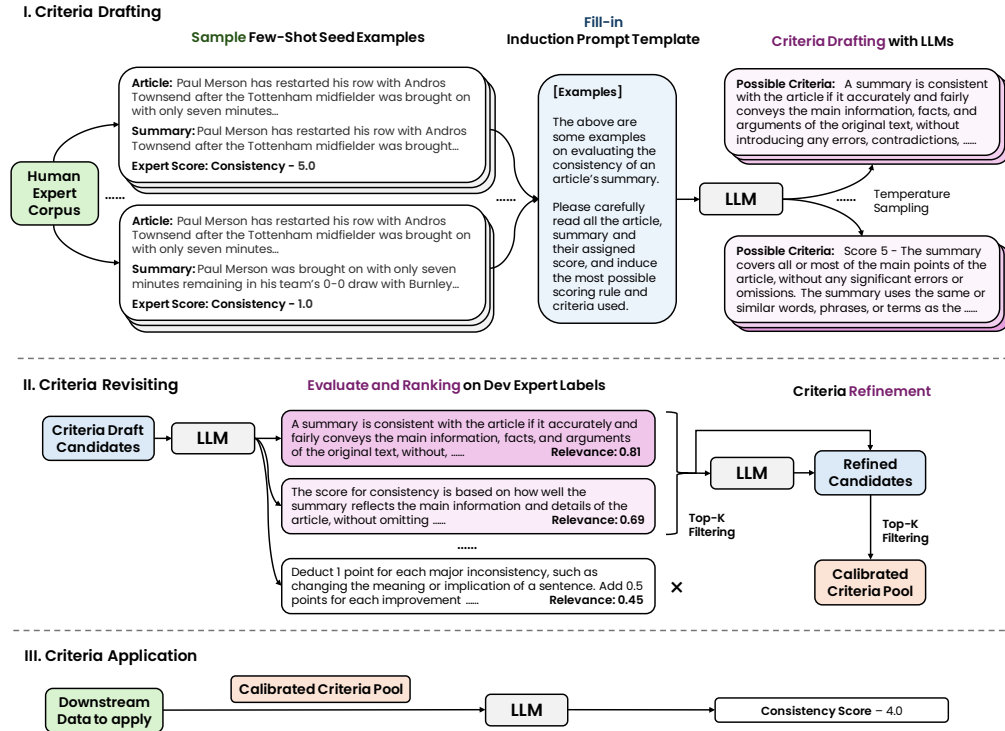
I. Criteria Drafting

Sample Few-Shot Seed Examples

Fill-in
Induction Prompt Template

Criteria Drafting with LLMs

Human Expert Corpus

......

Article: Paul Merson has restarted his row with Andros Townsend after the Tottenham midfielder was brought on with only seven minutes...

Summary: Paul Merson has restarted his row with Andros Townsend after the Tottenham midfielder was brought...

Expert Score: Consistency - 5.0

Article: Paul Merson has restarted his row with Andros Townsend after the Tottenham midfielder was brought on with only seven minutes...

Summary: Paul Merson was brought on with only seven minutes remaining in his team's 0-0 draw with Burnley...

Expert Score: Consistency - 1.0

......

[Examples]

The above are some examples on evaluating the consistency of an article's summary.

Please carefully read all the article, summary and their assigned score, and induce the most possible scoring rule and criteria used.

LLM

......

Temperature Sampling

Possible Criteria: A summary is consistent with the article if it accurately and fairly conveys the main information, facts, and arguments of the original text, without introducing any errors, contradictions, ......

Possible Criteria: Score 5 - The summary covers all or most of the main points of the article, without any significant errors or omissions. The summary uses the same or similar words, phrases, or terms as the ......

II. Criteria Revisiting

Evaluate and Ranking on Dev Expert Labels

Criteria Refinement

Criteria Draft Candidates

LLM

A summary is consistent with the article if it accurately and fairly conveys the main information, facts, and arguments of the original text, without, ...... Relevance: 0.81

The score for consistency is based on how well the summary reflects the main information and details of the article, without omitting ...... Relevance: 0.69

......

Deduct 1 point for each major inconsistency, such as changing the meaning or implication of a sentence. Add 0.5 points for each improvement ...... Relevance: 0.45

×

Top-K Filtering

LLM

Refined Candidates

Top-K Filtering

Calibrated Criteria Pool

III. Criteria Application

Downstream Data to apply

Calibrated Criteria Pool

LLM

Consistency Score – 4.0